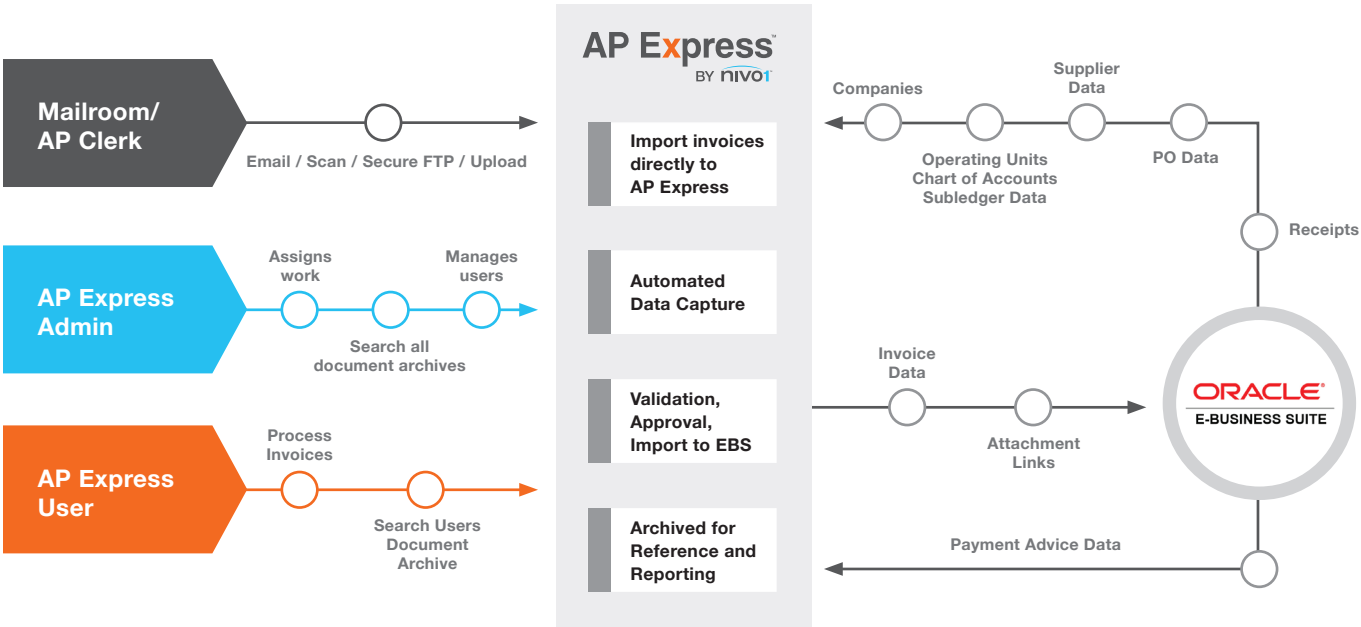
Mailroom/ AP Clerk

Email / Scan / Secure FTP / Upload

AP Express Admin

Assigns work

Manages users

Search all document archives

AP Express User

Process Invoices

Search Users Document Archive

AP Express
BY nivo1

Import invoices directly to AP Express

Automated Data Capture

Validation, Approval, Import to EBS

Archived for Reference and Reporting

Companies

Supplier Data

Operating Units
Chart of Accounts
Subledger Data

PO Data

Receipts

Invoice Data

Attachment Links

ORACLE
E-BUSINESS SUITE

Payment Advice Data